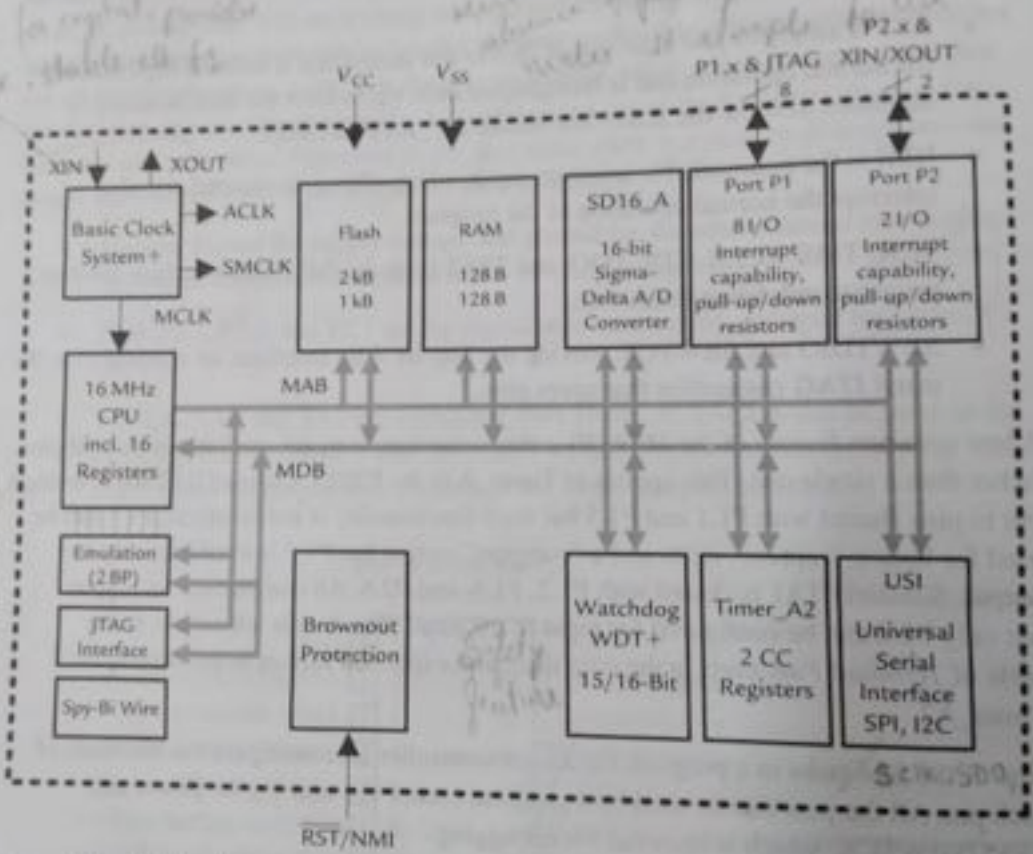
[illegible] stable clk f1 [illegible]

$V_{CC}$ $V_{SS}$

P1.x & JTAG
8

P2.x & XIN/XOUT
2

XIN XOUT

Basic Clock System+

ACLK

SMCLK

MCLK

Flash

2 kB
1 kB

RAM

128 B
128 B

SD16_A

16-bit Sigma-Delta A/D Converter

Port P1

8 I/O Interrupt capability, pull-up/down resistors

Port P2

2 I/O Interrupt capability, pull-up/down resistors

16 MHz CPU incl. 16 Registers

MAB

MDB

Emulation (2 BP)

JTAG Interface

Spy-Bi Wire

Brownout Protection

Watchdog WDT+ 15/16-Bit

Timer_A2

2 CC Registers

USI

Universal Serial Interface SPI, I2C

$\overline{RST}$/NMI

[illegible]